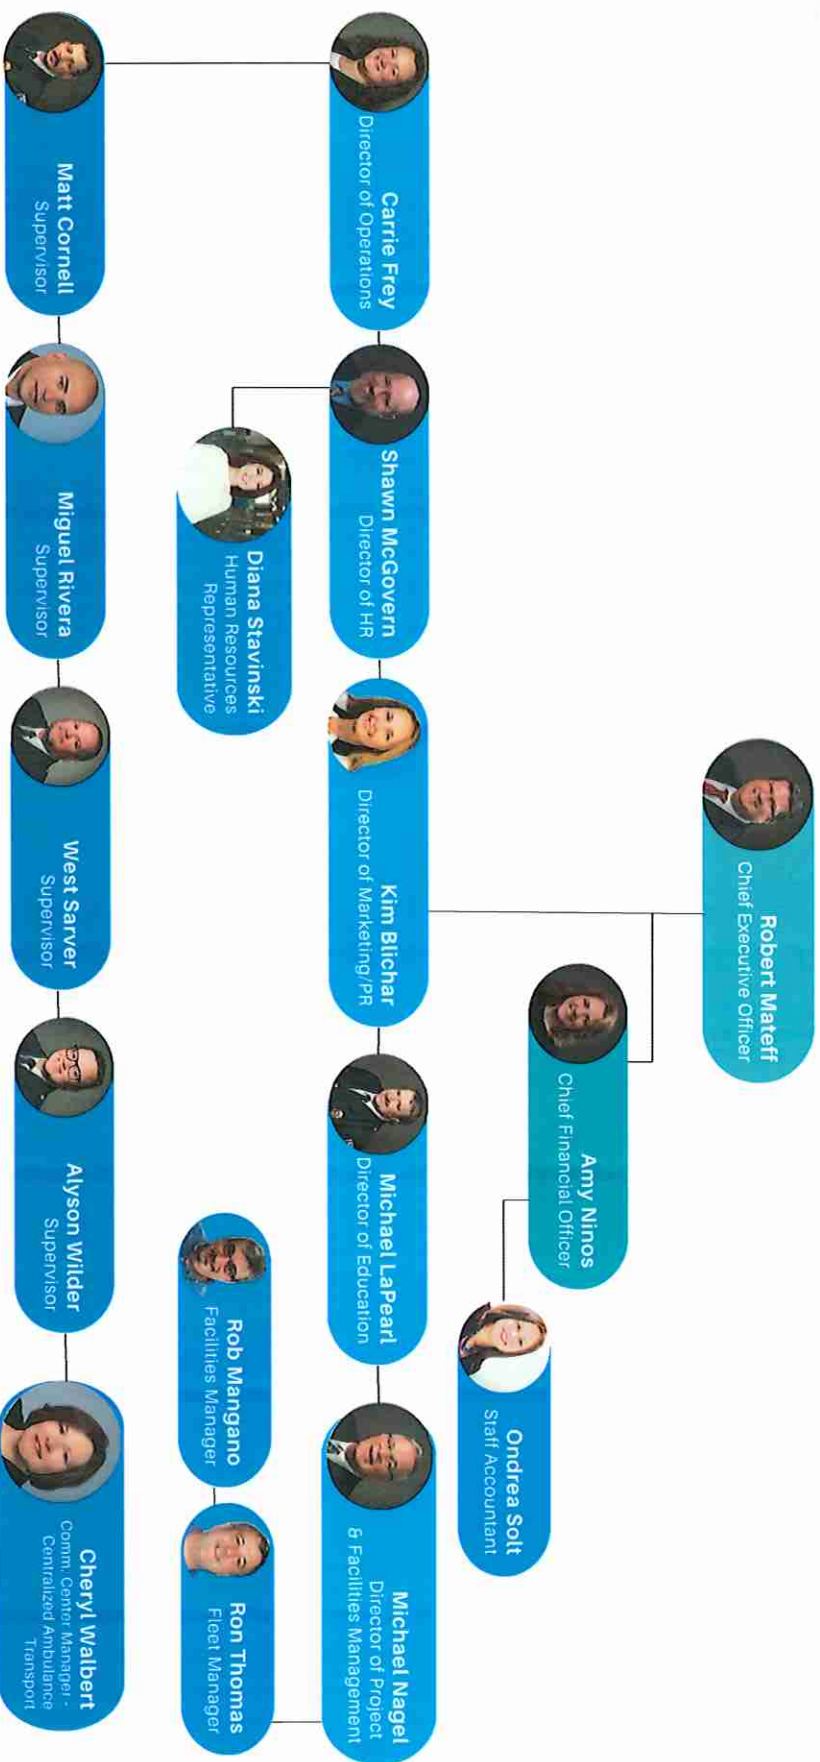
Robert Mateff
Chief Executive Officer

Amy Ninos
Chief Financial Officer

Ondrea Solt
Staff Accountant

Carrie Frey
Director of Operations

Shawn McGovern
Director of HR

Kim Blichar
Director of Marketing/PR

Michael LaPearl
Director of Education

Michael Nagel
Director of Project & Facilities Management

Diana Stavinski
Human Resources Representative

Rob Mangano
Facilities Manager

Ron Thomas
Fleet Manager

Matt Cornell
Supervisor

Miguel Rivera
Supervisor

West Sarver
Supervisor

Alyson Wilder
Supervisor

Cheryl Walbert
Comm. Center Manager - Centralized Ambulance Transport